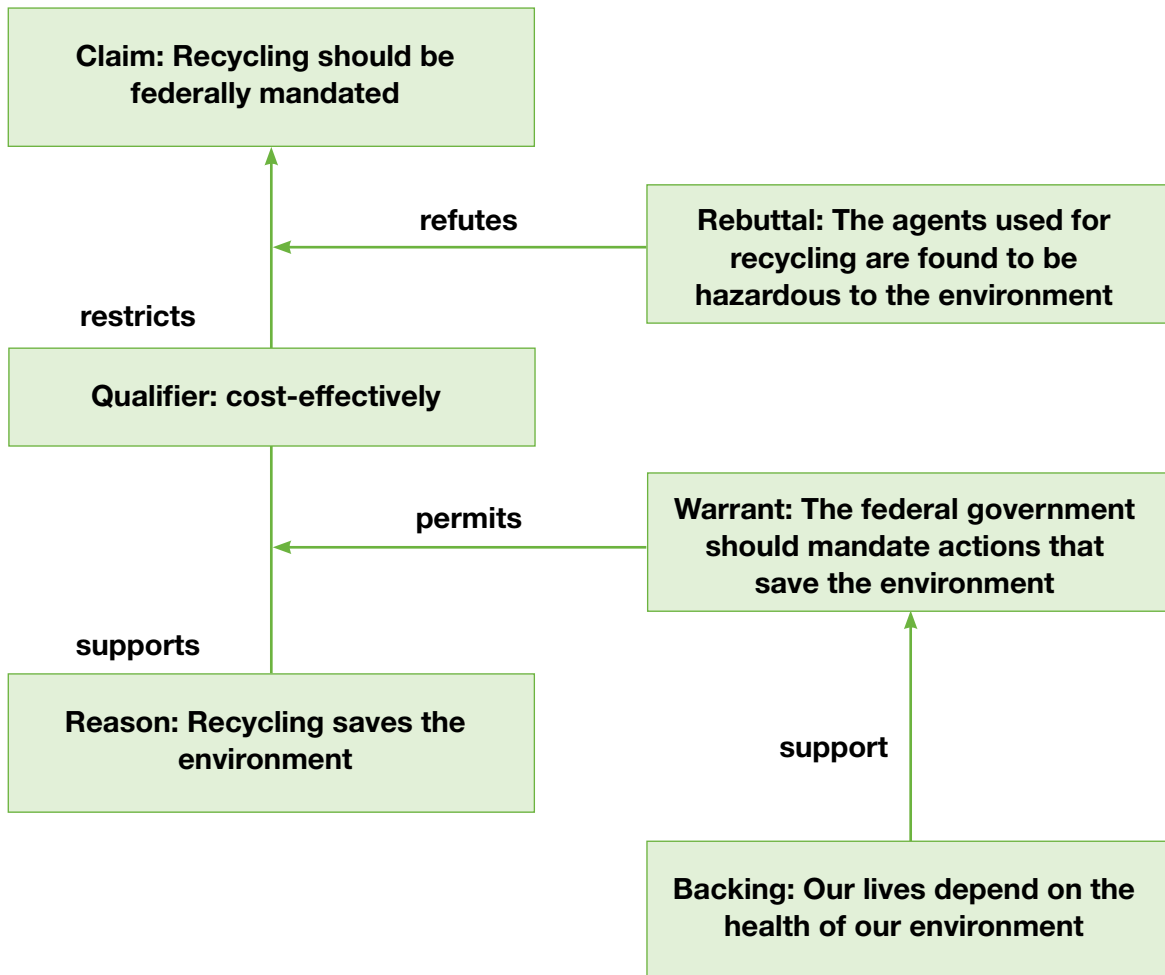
Claim: Recycling should be federally mandated

refutes

Rebuttal: The agents used for recycling are found to be hazardous to the environment

restricts

Qualifier: cost-effectively

permits

Warrant: The federal government should mandate actions that save the environment

supports

Reason: Recycling saves the environment

support

Backing: Our lives depend on the health of our environment